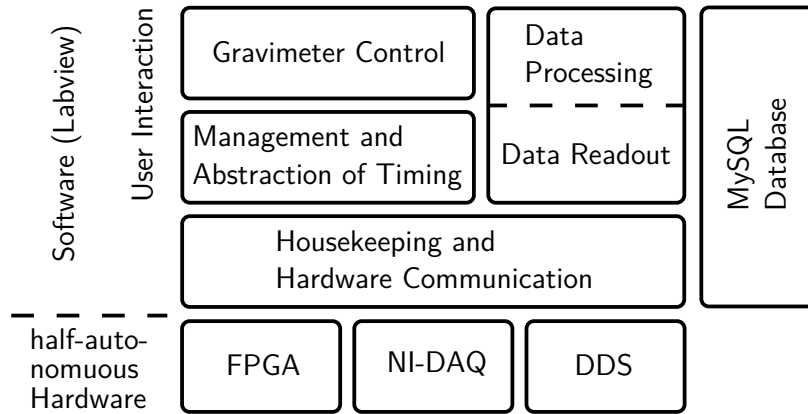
Software (Labview)

User Interaction

Gravimeter Control

Data Processing

Management and Abstraction of Timing

Data Readout

MySQL Database

Housekeeping and Hardware Communication

half-autonomuous Hardware

FPGA

NI-DAQ

DDS